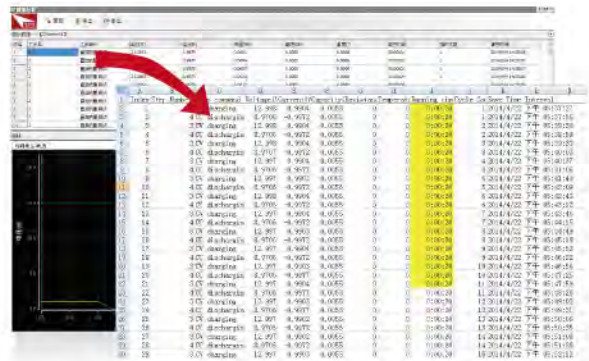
Index | Step | Mode | | Voltage | Current | Capacity | Resistance | Temperature | Runtime | CycleNo | DateTime | Interval

charging 12.997 0.9904 0.0055 0 0 0:00:20
discharging 8.9705 -0.9973 0.0055 0 0 0:00:20
charging 12.998 0.9904 0.0055 0 0 0:00:20
discharging 8.9705 -0.9973 0.0055 0 0 0:00:20
charging 12.997 0.9904 0.0055 0 0 0:00:20
discharging 8.9705 -0.9973 0.0055 0 0 0:00:20
charging 12.997 0.9904 0.0055 0 0 0:00:20
discharging 8.9705 -0.9973 0.0055 0 0 0:00:20
charging 12.997 0.9904 0.0055 0 0 0:00:20
discharging 8.9705 -0.9973 0.0055 0 0 0:00:20

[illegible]